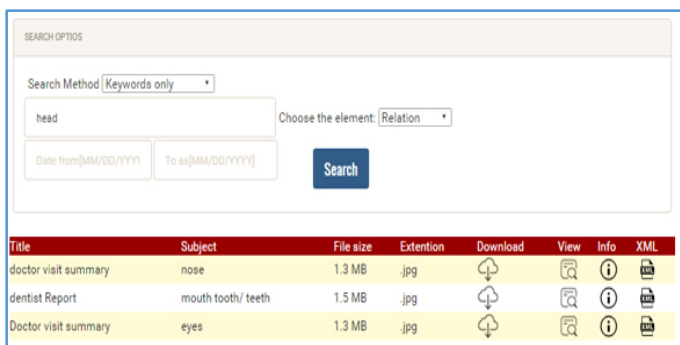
SEARCH OPTIOS

Search Method Keywords only

head

Choose the element: Relation

Date from[MM/DD/YYYY]

To as[MM/DD/YYYY]

Search

| Title | Subject | File size | Extention | Download | View | Info | XML |
|---|---|---|---|---|---|---|---|
| doctor visit summary | nose | 1.3 MB | .jpg | | | | XML |
| dentist Report | mouth tooth/ teeth | 1.5 MB | .jpg | | | | XML |
| Doctor visit summary | eyes | 1.3 MB | .jpg | | | | XML |